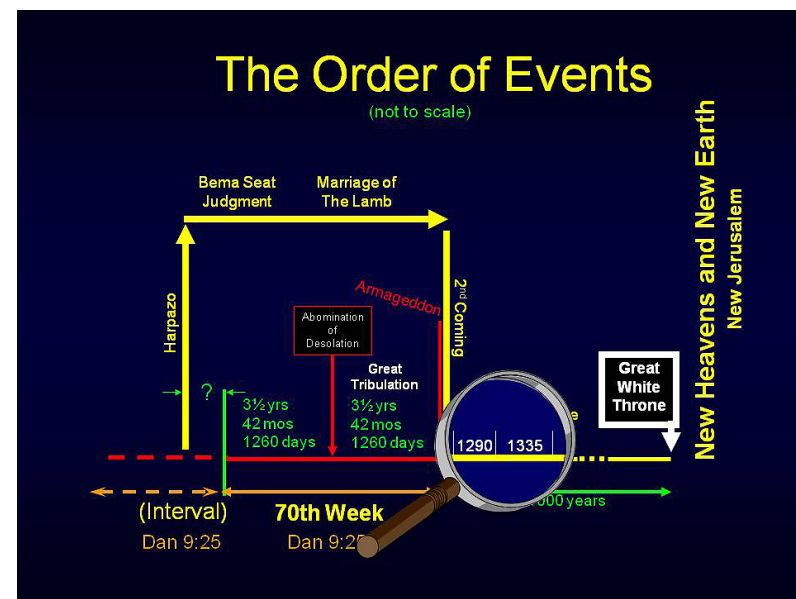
The Order of Events

(not to scale)

Bema Seat Judgment

Marriage of The Lamb

Harpazo

Armageddon

2nd Coming

Abomination of Desolation

Great Tribulation

?

3½ yrs
42 mos
1260 days

3½ yrs
42 mos
1260 days

1290

1335

Great White Throne

New Heavens and New Earth

New Jerusalem

(Interval)

Dan 9:25

70th Week

Dan 9:2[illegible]

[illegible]000 years